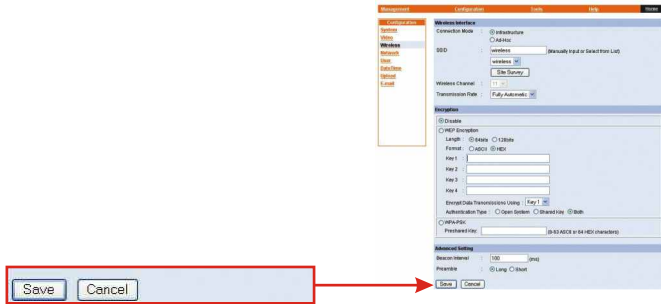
Management Configuration Tools Help Home

Configuration
System
Video
Wireless
Network
User
Date/Time
Upload
E-mail

Wireless Interface
Connection Mode : Infrastructure
Ad-Hoc
SSID : wireless (Manually input or Select from List)
wireless
Site Survey
Wireless Channel : 11
Transmission Rate : Fully-Automatic

Encryption
Disable
WEP Encryption
Length : 64bits 128bits
Format : ASCII HEX
Key 1 :
Key 2 :
Key 3 :
Key 4 :
Encrypt Data Transmission Using : Key 1
Authentication Type : Open System Shared Key Both
WPA-PSK
Preshared Key : (8-63 ASCII or 64 HEX characters)

Advanced Setting
Beacon Interval : 100 (ms)
Preamble : Long Short

Save Cancel

Save Cancel